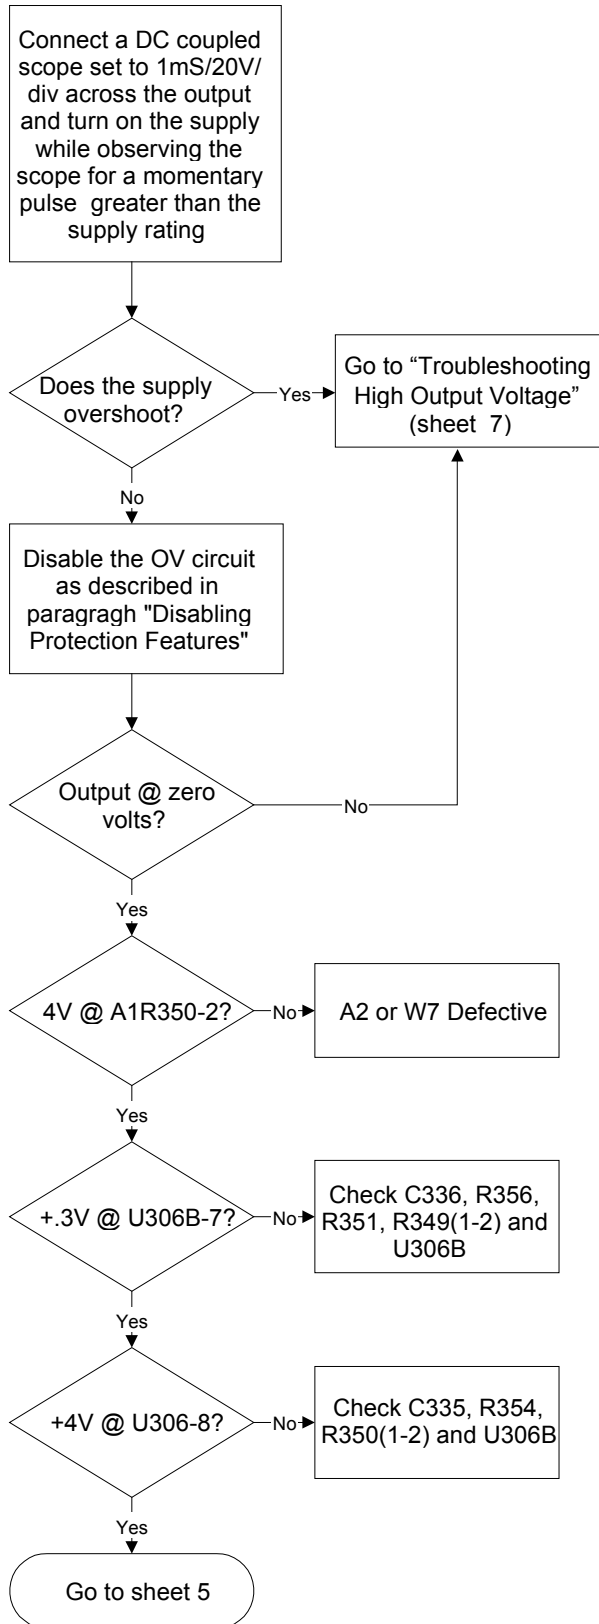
Connect a DC coupled scope set to 1mS/20V/ div across the output and turn on the supply while observing the scope for a momentary pulse greater than the supply rating

Does the supply overshoot?

Yes

Go to “Troubleshooting High Output Voltage” (sheet 7)

No

Disable the OV circuit as described in paragragh "Disabling Protection Features"

Output @ zero volts?

No

Yes

4V @ A1R350-2?

No

A2 or W7 Defective

Yes

+.3V @ U306B-7?

No

Check C336, R356, R351, R349(1-2) and U306B

Yes

+4V @ U306-8?

No

Check C335, R354, R350(1-2) and U306B

Yes

Go to sheet 5